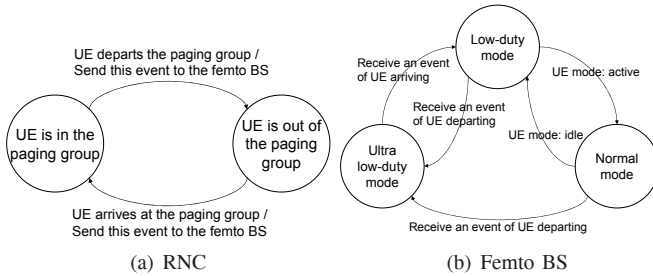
UE departs the paging group / Send this event to the femto BS

UE is in the paging group

UE is out of the paging group

UE arrives at the paging group / Send this event to the femto BS

(a) RNC

Low-duty mode

Receive an event of UE arriving

Receive an event of UE departing

UE mode: active

UE mode: idle

Ultra low-duty mode

Normal mode

Receive an event of UE departing

(b) Femto BS